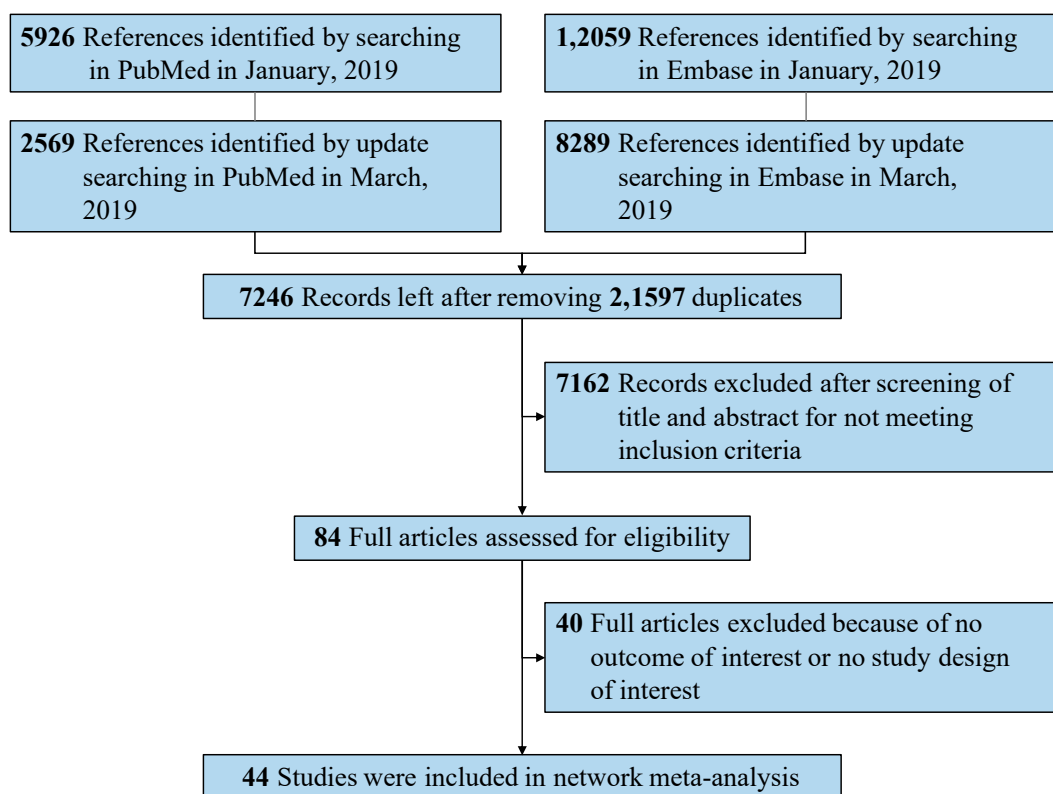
**5926** References identified by searching in PubMed in January, 2019

**1,2059** References identified by searching in Embase in January, 2019

**2569** References identified by update searching in PubMed in March, 2019

**8289** References identified by update searching in Embase in March, 2019

**7246** Records left after removing **2,1597** duplicates

**7162** Records excluded after screening of title and abstract for not meeting inclusion criteria

**84** Full articles assessed for eligibility

**40** Full articles excluded because of no outcome of interest or no study design of interest

**44** Studies were included in network meta-analysis